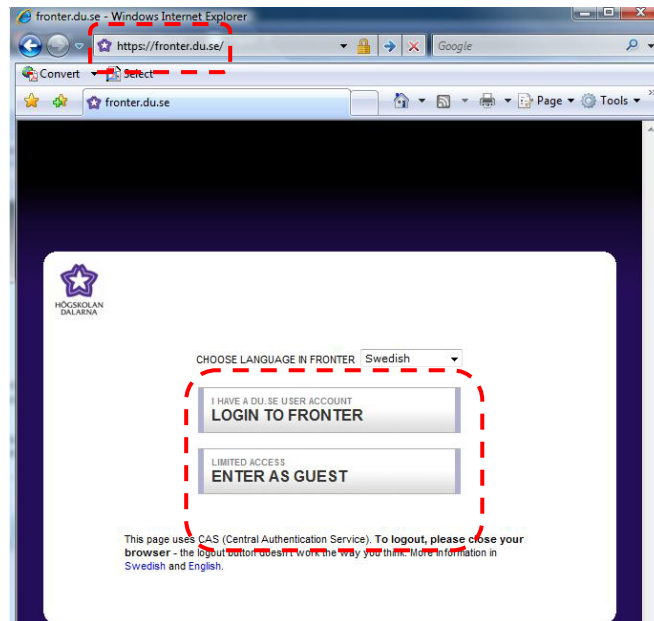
fronter.du.se - Windows Internet Explorer

https://fronter.du.se/

Google

Convert Select

fronter.du.se

Page Tools

HÖGSKOLAN DALARNA

CHOOSE LANGUAGE IN FRONTER Swedish

I HAVE A DU.SE USER ACCOUNT
LOGIN TO FRONTER

LIMITED ACCESS
ENTER AS GUEST

This page uses CAS (Central Authentication Service). **To logout, please close your browser** - the logout button doesn't work the way you think. More information in Swedish and English.